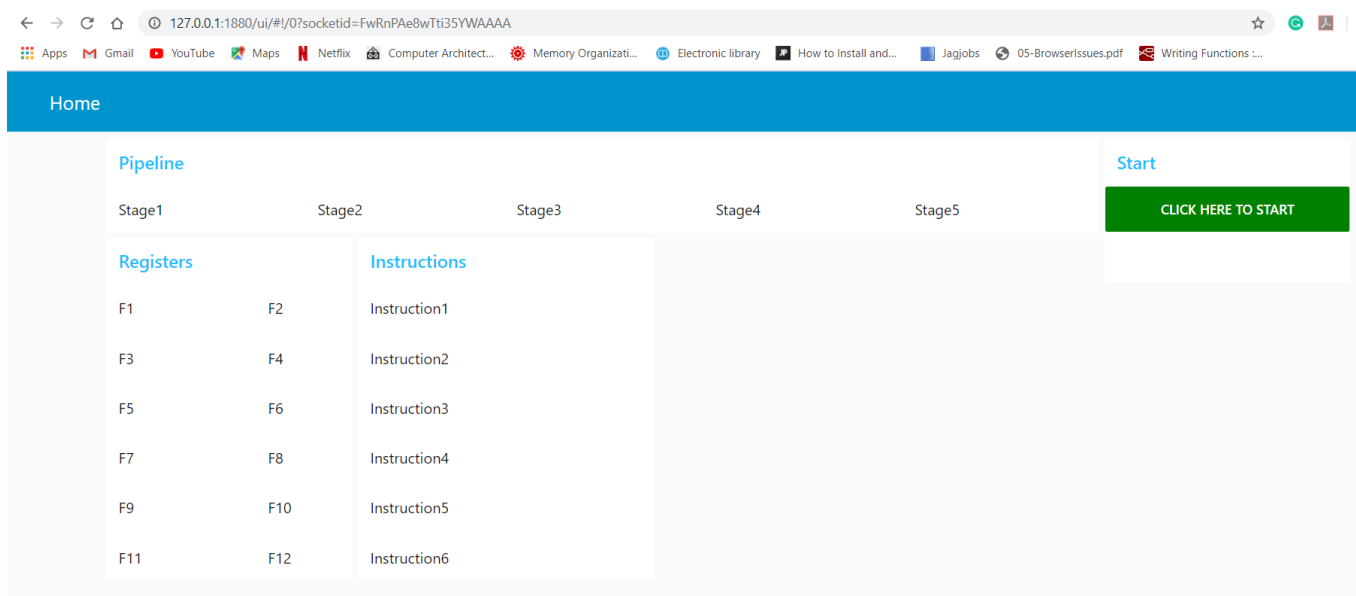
127.0.0.1:1880/ui/#!/0?socketid=FwRnPAe8wTti35YWAAAA

Apps Gmail YouTube Maps Netflix Computer Architect... Memory Organizati... Electronic library How to Install and... Jagjobs 05-BrowserIssues.pdf Writing Functions :...

Home

Pipeline

Stage1 Stage2 Stage3 Stage4 Stage5

Start

CLICK HERE TO START

Registers

| F1 | F2 |
|---|---|
| F3 | F4 |
| F5 | F6 |
| F7 | F8 |
| F9 | F10 |
| F11 | F12 |

Instructions

Instruction1

Instruction2

Instruction3

Instruction4

Instruction5

Instruction6